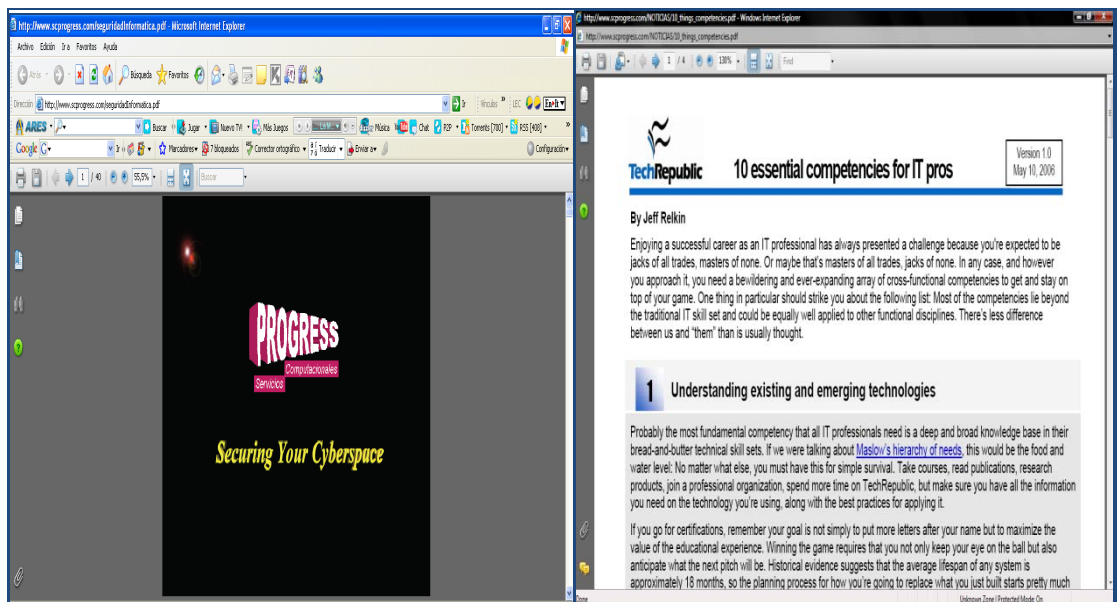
http://www.scprogress.com/seguridadInformatica.pdf - Microsoft Internet Explorer

Archivo Edición Ir a Favoritos Ayuda

Atrás Búsqueda Favoritos

Dirección http://www.scprogress.com/seguridadInformatica.pdf Ir Vínculos

ARES Buscar Jugar Nuevo TV! Más Juegos Música Chat P2P Torrents [780] RSS [408]

Google Ir Marcadores 7 bloqueados Corrector ortográfico Traducir Enviar a Configuración

1 / 40 55,5% Buscar

PROGRESS
Computacionales
Servicios

Securing Your Cyberspace

http://www.scprogress.com/NOTICIAS/10_things_competencies.pdf - Windows Internet Explorer

http://www.scprogress.com/NOTICIAS/10_things_competencies.pdf

1 / 4 130% Find

TechRepublic

10 essential competencies for IT pros

Version 1.0
May 10, 2006

By Jeff Relkin

Enjoying a successful career as an IT professional has always presented a challenge because you're expected to be jacks of all trades, masters of none. Or maybe that's masters of all trades, jacks of none. In any case, and however you approach it, you need a bewildering and ever-expanding array of cross-functional competencies to get and stay on top of your game. One thing in particular should strike you about the following list: Most of the competencies lie beyond the traditional IT skill set and could be equally well applied to other functional disciplines. There's less difference between us and "them" than is usually thought.

1 Understanding existing and emerging technologies

Probably the most fundamental competency that all IT professionals need is a deep and broad knowledge base in their bread-and-butter technical skill sets. If we were talking about Maslow's hierarchy of needs, this would be the food and water level: No matter what else, you must have this for simple survival. Take courses, read publications, research products, join a professional organization, spend more time on TechRepublic, but make sure you have all the information you need on the technology you're using, along with the best practices for applying it.

If you go for certifications, remember your goal is not simply to put more letters after your name but to maximize the value of the educational experience. Winning the game requires that you not only keep your eye on the ball but also anticipate what the next pitch will be. Historical evidence suggests that the average lifespan of any system is approximately 18 months, so the planning process for how you're going to replace what you just built starts pretty much

Done Unknown Zone | Protected Mode: On